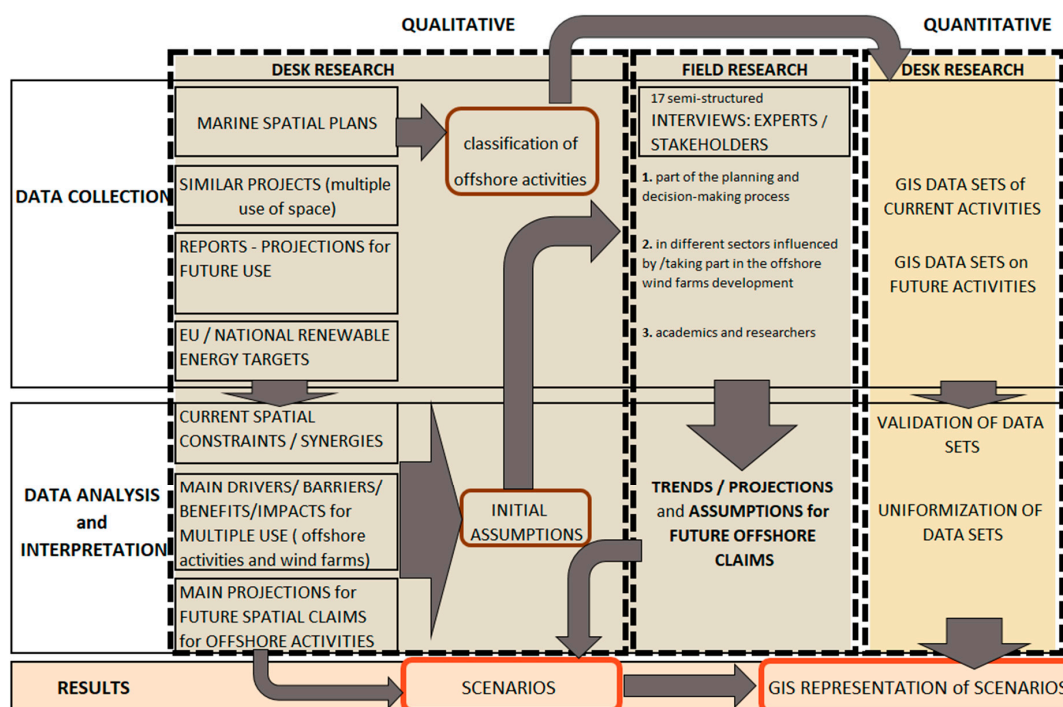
QUALITATIVE

QUANTITATIVE

DESK RESEARCH

FIELD RESEARCH

DESK RESEARCH

DATA COLLECTION

MARINE SPATIAL PLANS

classification of offshore activities

SIMILAR PROJECTS (multiple use of space)

REPORTS - PROJECTIONS for FUTURE USE

EU / NATIONAL RENEWABLE ENERGY TARGETS

17 semi-structured INTERVIEWS: EXPERTS / STAKEHOLDERS

1. part of the planning and decision-making process

2. in different sectors influenced by /taking part in the offshore wind farms development

3. academics and researchers

GIS DATA SETS of CURRENT ACTIVITIES

GIS DATA SETS on FUTURE ACTIVITIES

DATA ANALYSIS and INTERPRETATION

CURRENT SPATIAL CONSTRAINTS / SYNERGIES

MAIN DRIVERS/ BARRIERS/ BENEFITS/IMPACTS for MULTIPLE USE ( offshore activities and wind farms)

MAIN PROJECTIONS for FUTURE SPATIAL CLAIMS for OFFSHORE ACTIVITIES

INITIAL ASSUMPTIONS

TRENDS / PROJECTIONS and ASSUMPTIONS for FUTURE OFFSHORE CLAIMS

VALIDATION OF DATA SETS

UNIFORMIZATION OF DATA SETS

RESULTS

SCENARIOS

GIS REPRESENTATION of SCENARIOS